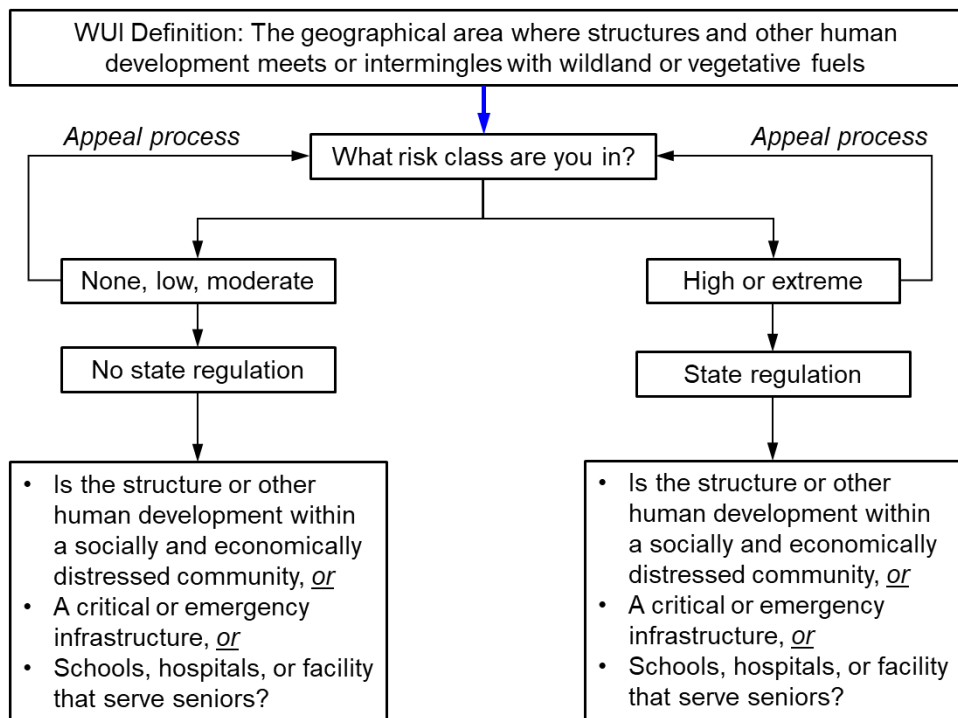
WUI Definition: The geographical area where structures and other human development meets or intermingles with wildland or vegetative fuels

Appeal process

What risk class are you in?

Appeal process

None, low, moderate

High or extreme

No state regulation

State regulation

- Is the structure or other human development within a socially and economically distressed community, or
- A critical or emergency infrastructure, or
- Schools, hospitals, or facility that serve seniors?

- Is the structure or other human development within a socially and economically distressed community, or
- A critical or emergency infrastructure, or
- Schools, hospitals, or facility that serve seniors?